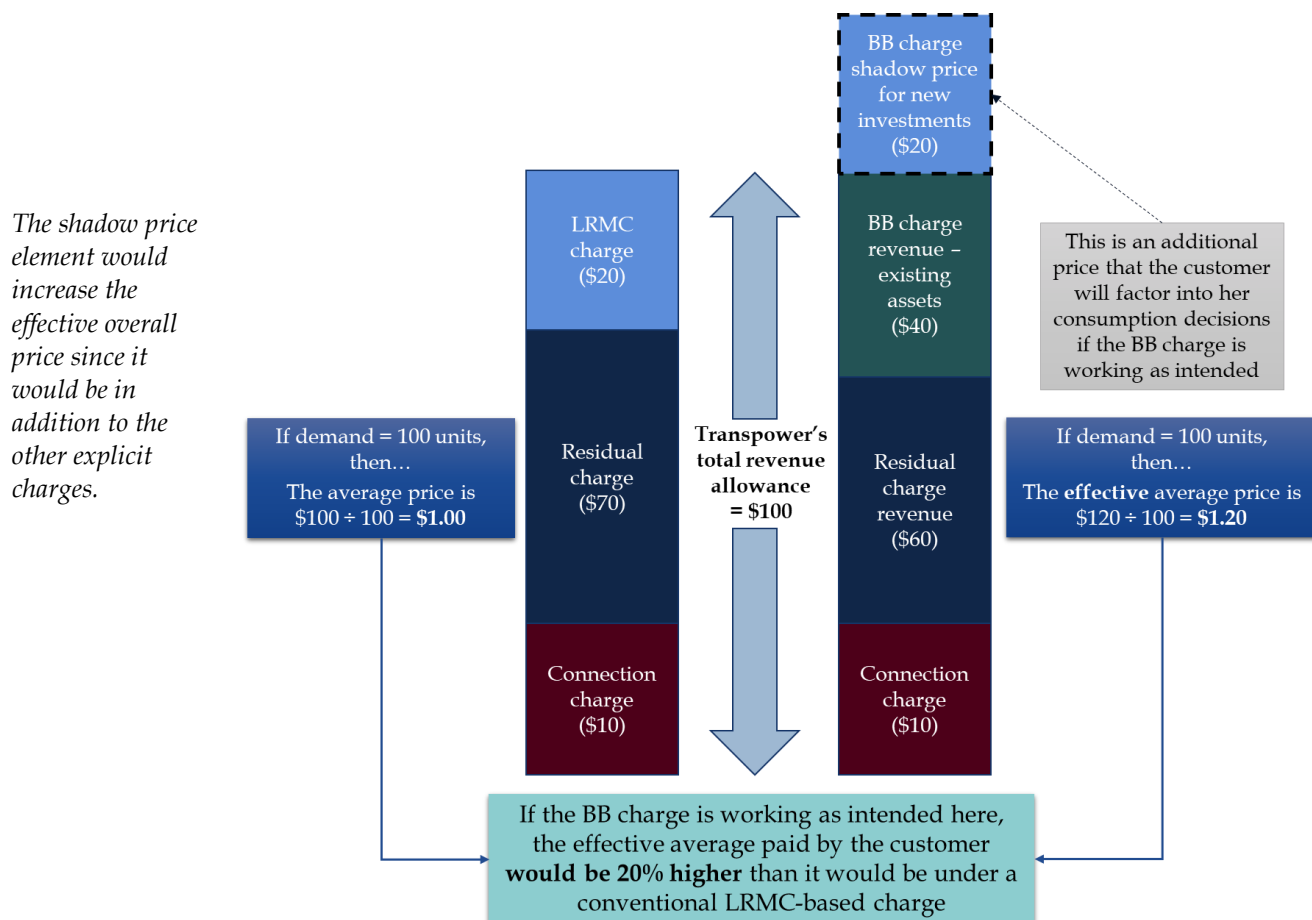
The shadow price element would increase the effective overall price since it would be in addition to the other explicit charges.

If demand = 100 units, then…
The average price is $100 ÷ 100 = **$1.00**

LRMC charge ($20)

Residual charge ($70)

Connection charge ($10)

**Transpower's total revenue allowance = $100**

BB charge shadow price for new investments ($20)

BB charge revenue – existing assets ($40)

Residual charge revenue ($60)

Connection charge ($10)

This is an additional price that the customer will factor into her consumption decisions if the BB charge is working as intended

If demand = 100 units, then…
The **effective** average price is $120 ÷ 100 = **$1.20**

If the BB charge is working as intended here, the effective average paid by the customer **would be 20% higher** than it would be under a conventional LRMC-based charge